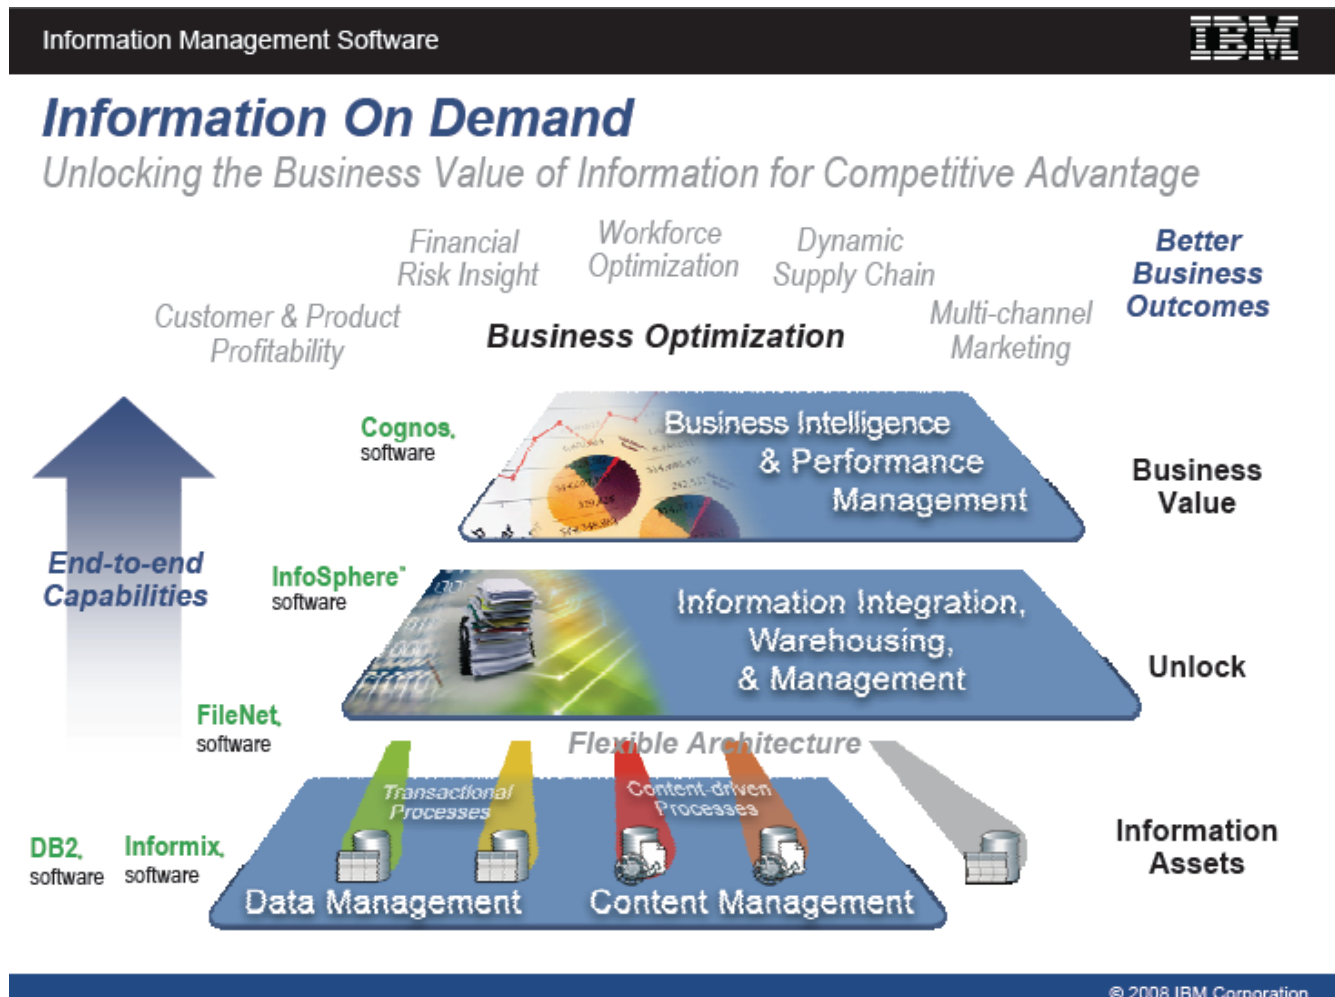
Information Management Software

IBM

Information On Demand

Unlocking the Business Value of Information for Competitive Advantage

Financial Risk Insight

Workforce Optimization

Dynamic Supply Chain

Better Business Outcomes

Customer & Product Profitability

Business Optimization

Multi-channel Marketing

Cognos. software

Business Intelligence & Performance Management

Business Value

End-to-end Capabilities

InfoSphere software

Information Integration, Warehousing, & Management

Unlock

FileNet. software

Flexible Architecture

Transactional Processes

Content-driven Processes

DB2. software

Informix. software

Data Management

Content Management

Information Assets

© 2008 IBM Corporation